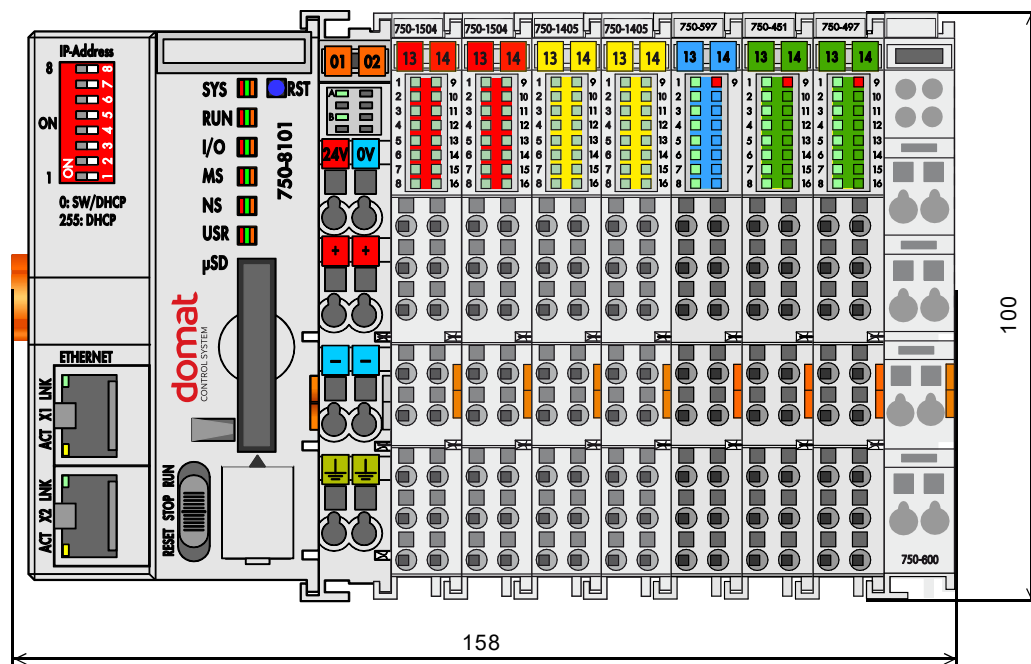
IP-Address
8
ON
1
ON 1 2 3 4 5 6 7 8
0: SW/DHCP
255: DHCP
SYS
RUN
I/O
MS
NS
USR
µSD
RST
750-8101
domat
CONTROL SYSTEM
ETHERNET
LNK X1 ACT
LNK X2 ACT
RESET STOP RUN
01 02
A
B
C
D
24V 0V
+ +
– –
750-1504 750-1504 750-1405 750-1405 750-597 750-461 750-497
13 14 13 14 13 14 13 14 13 14 13 14 13 14
1 2 3 4 5 6 7 8
9 10 11 12 13 14 15 16
750-600
100
158